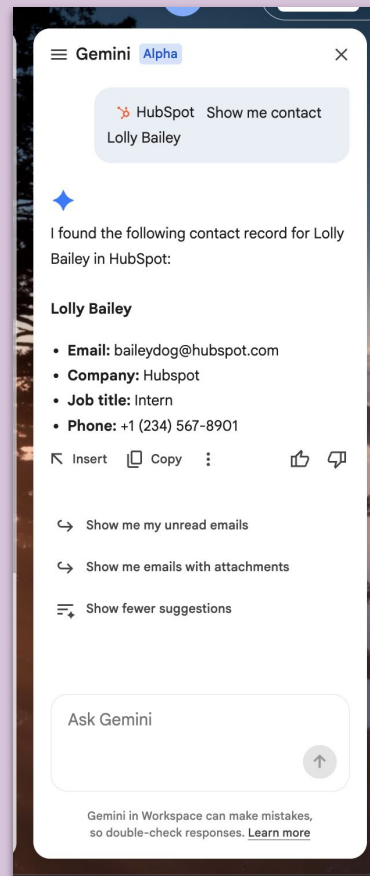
Gemini Alpha

HubSpot Show me contact Lolly Bailey

I found the following contact record for Lolly Bailey in HubSpot:

**Lolly Bailey**

- **Email:** baileydog@hubspot.com
- **Company:** Hubspot
- **Job title:** Intern
- **Phone:** +1 (234) 567-8901

Insert Copy

Show me my unread emails

Show me emails with attachments

Show fewer suggestions

Ask Gemini

Gemini in Workspace can make mistakes, so double-check responses. Learn more